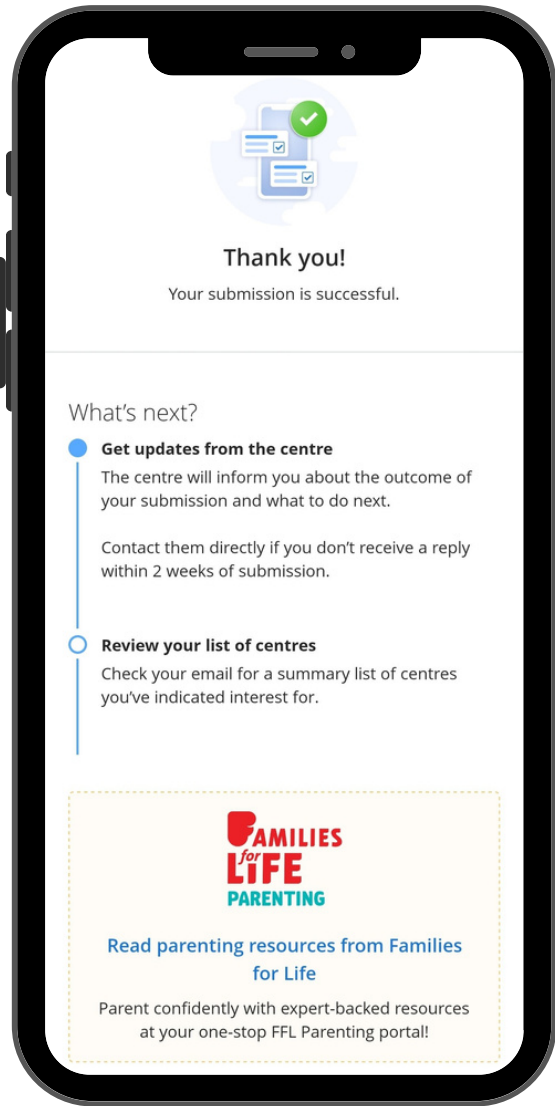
Thank you!

Your submission is successful.

What's next?

Get updates from the centre

The centre will inform you about the outcome of your submission and what to do next.

Contact them directly if you don't receive a reply within 2 weeks of submission.

Review your list of centres

Check your email for a summary list of centres you've indicated interest for.

FAMILIES for LIFE PARENTING

Read parenting resources from Families for Life

Parent confidently with expert-backed resources at your one-stop FFL Parenting portal!